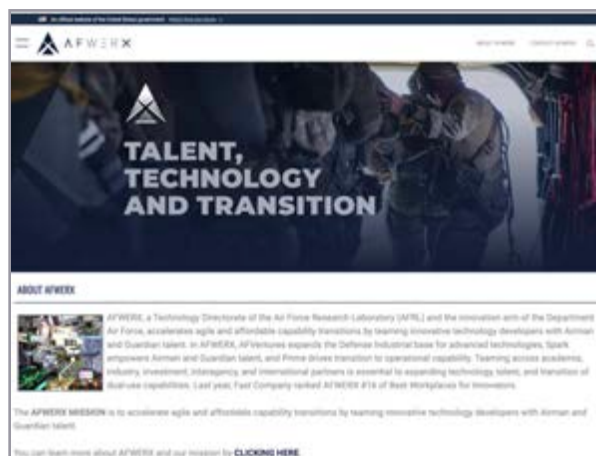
An official website of the United States government Here's how you know

AFWERX

ABOUT AFWERX CONTACT AFWERX

TALENT, TECHNOLOGY AND TRANSITION

ABOUT AFWERX

AFWERX, a Technology Directorate of the Air Force Research Laboratory (AFRL) and the innovation arm of the Department Air Force, accelerates agile and affordable capability transitions by teaming innovative technology developers with Airman and Guardian talent. In AFWERX, AFVentures expands the Defense Industrial base for advanced technologies, Spark empowers Airmen and Guardian talent, and Prime drives transition to operational capability. Teaming across academia, industry, investment, interagency, and international partners is essential to expanding technology talent, and transition of dual-use capabilities. Last year, Fast Company ranked AFWERX #14 of Best Workplaces for Innovators.

The AFWERX MISSION is to accelerate agile and affordable capability transitions by teaming innovative technology developers with Airman and Guardian talent.

You can learn more about AFWERX and our mission by CLICKING HERE.